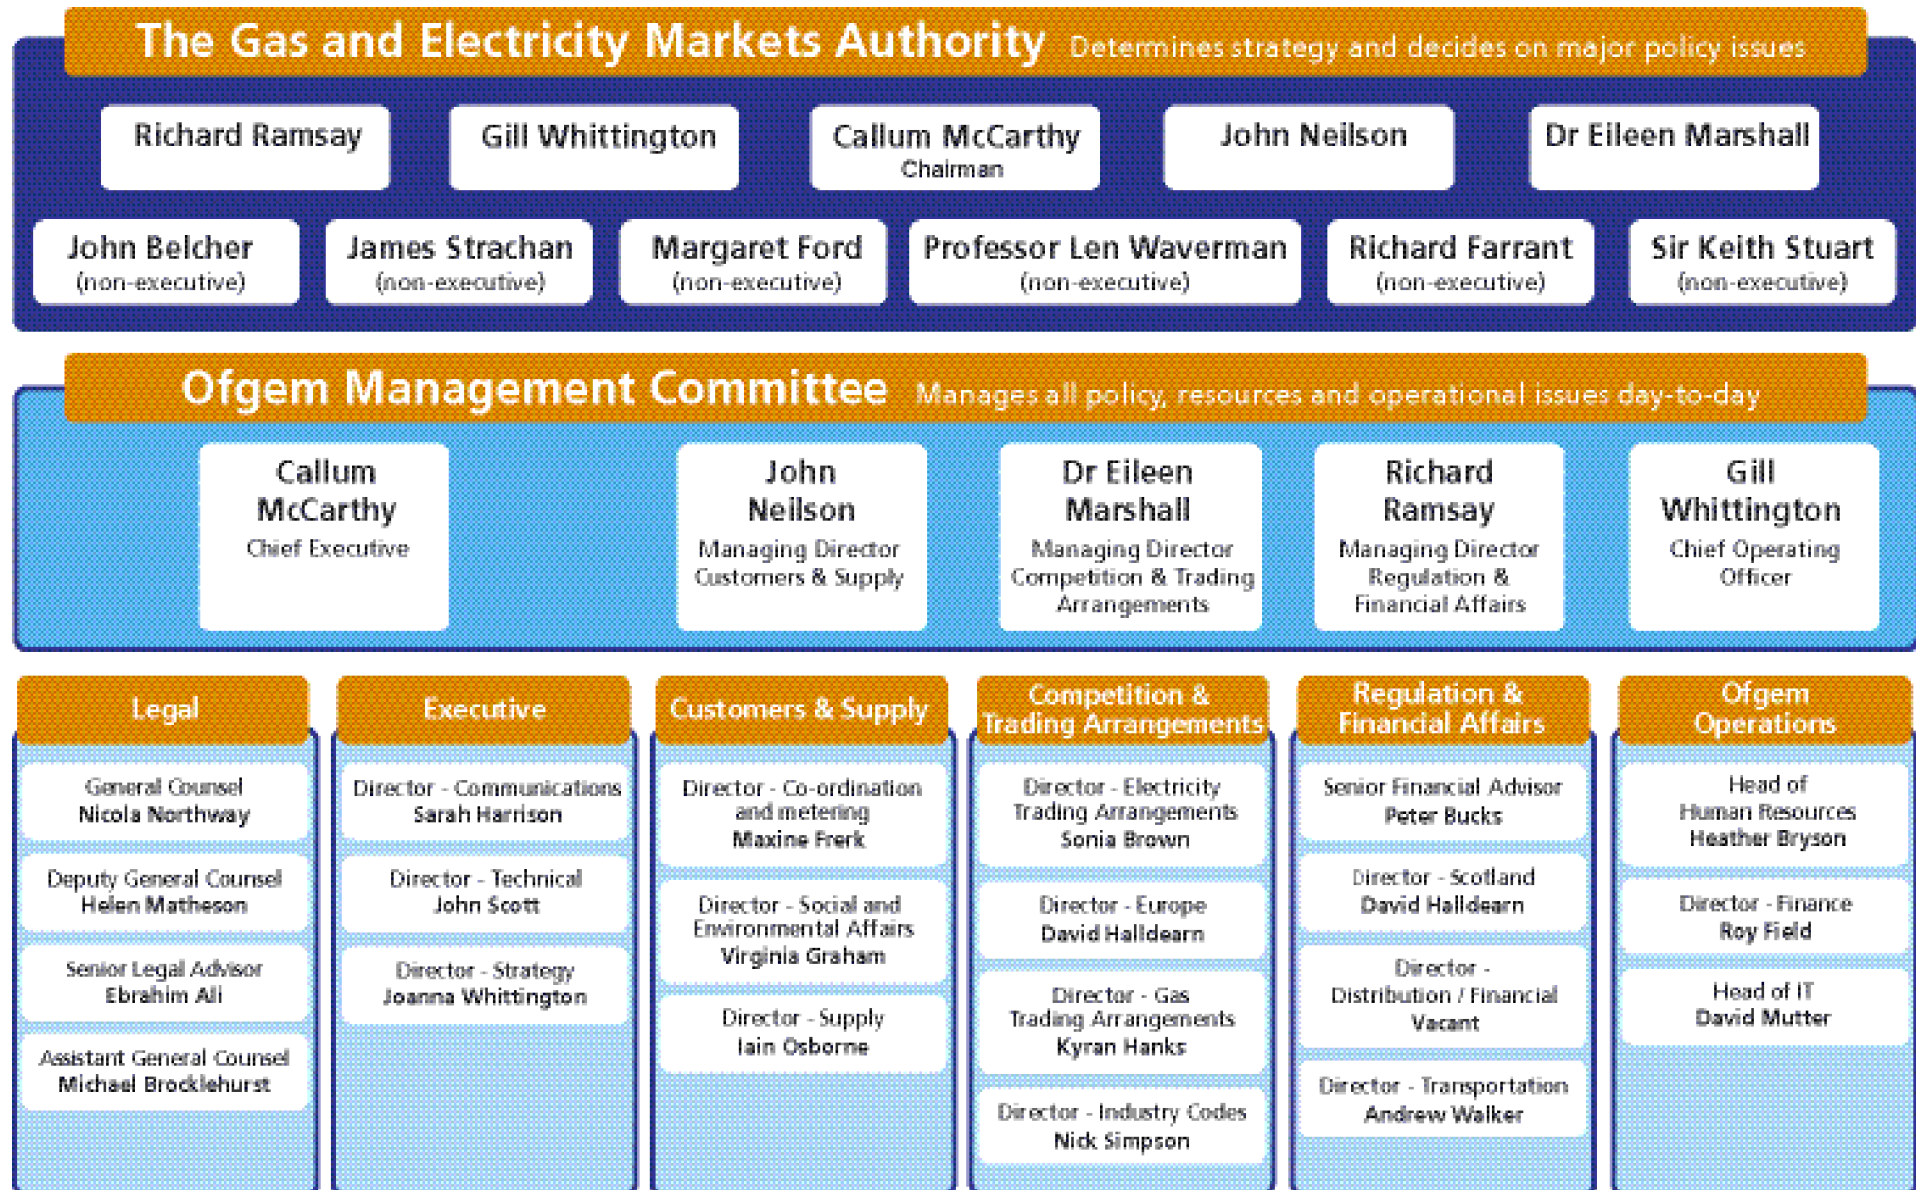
The Gas and Electricity Markets Authority Determines strategy and decides on major policy issues

Richard Ramsay

Gill Whittington

Callum McCarthy
Chairman

John Neilson

Dr Eileen Marshall

John Belcher
(non-executive)

James Strachan
(non-executive)

Margaret Ford
(non-executive)

Professor Len Waverman
(non-executive)

Richard Farrant
(non-executive)

Sir Keith Stuart
(non-executive)

Ofgem Management Committee Manages all policy, resources and operational issues day-to-day

Callum McCarthy
Chief Executive

John Neilson
Managing Director
Customers & Supply

Dr Eileen Marshall
Managing Director
Competition & Trading Arrangements

Richard Ramsay
Managing Director
Regulation & Financial Affairs

Gill Whittington
Chief Operating Officer

Legal

General Counsel
Nicola Northway

Deputy General Counsel
Helen Matheson

Senior Legal Advisor
Ebrahim Ali

Assistant General Counsel
Michael Brocklehurst

Executive

Director - Communications
Sarah Harrison

Director - Technical
John Scott

Director - Strategy
Joanna Whittington

Customers & Supply

Director - Co-ordination and metering
Maxine Frerk

Director - Social and Environmental Affairs
Virginia Graham

Director - Supply
Iain Osborne

Competition & Trading Arrangements

Director - Electricity Trading Arrangements
Sonia Brown

Director - Europe
David Halldearn

Director - Gas Trading Arrangements
Kyran Hanks

Director - Industry Codes
Nick Simpson

Regulation & Financial Affairs

Senior Financial Advisor
Peter Bucks

Director - Scotland
David Halldearn

Director - Distribution / Financial
Vacant

Director - Transportation
Andrew Walker

Ofgem Operations

Head of Human Resources
Heather Bryson

Director - Finance
Roy Field

Head of IT
David Mutter